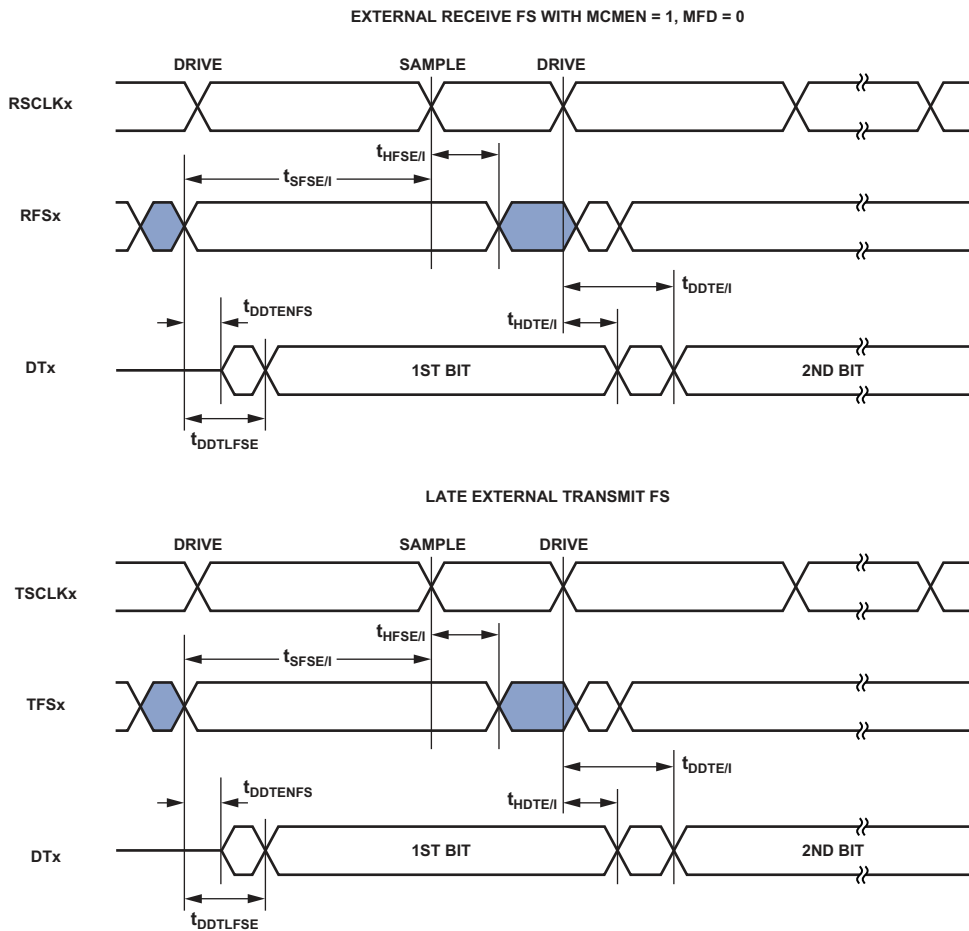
EXTERNAL RECEIVE FS WITH MCMEN = 1, MFD = 0

DRIVE
SAMPLE
DRIVE

RSCLKx

$t_{HFSE/I}$

$t_{SFSE/I}$

RFSx

$t_{DDTE/I}$

$t_{DDTENFS}$

$t_{HDTE/I}$

DTx

1ST BIT

2ND BIT

$t_{DDTLFSE}$

LATE EXTERNAL TRANSMIT FS

DRIVE
SAMPLE
DRIVE

TSCLKx

$t_{HFSE/I}$

$t_{SFSE/I}$

TFSx

$t_{DDTE/I}$

$t_{DDTENFS}$

$t_{HDTE/I}$

DTx

1ST BIT

2ND BIT

$t_{DDTLFSE}$